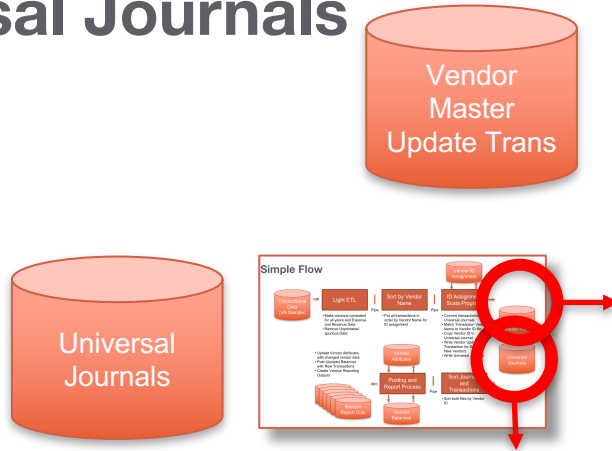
sal Journals

Vendor Master Update Trans

Universal Journals

Simple Flow

Transactional Data (VA Sample)

Light ETL

Sort by Vendor Name

Vendor ID Assignment

ID Assignment Scala Program

Universal Journals

• Make columns consistent for all years and Expense and Revenue Data
• Remove Unprintable spurious Data

• Put all transactions in order by Vendor Name for ID assignment

• Correct transactions in Universal Journals
• Match Transaction Vendor Name to Vendor ID Master
• Copy Vendor ID to Universal Journal
• Write Vendor Update Transaction for New Vendors
• Write Universal Journal

• Update Vendor Attributes with changed vendor data
• Post Updated Balances with New Transactions
• Create Various Reporting Outputs

Vendor Attributes

Posting and Report Process

Sort Journals and Transactions

• Sort both files by Vendor ID

Multiple Report Outs

Vendor Balances

Pipe

Pipe

Pipe

Pipe